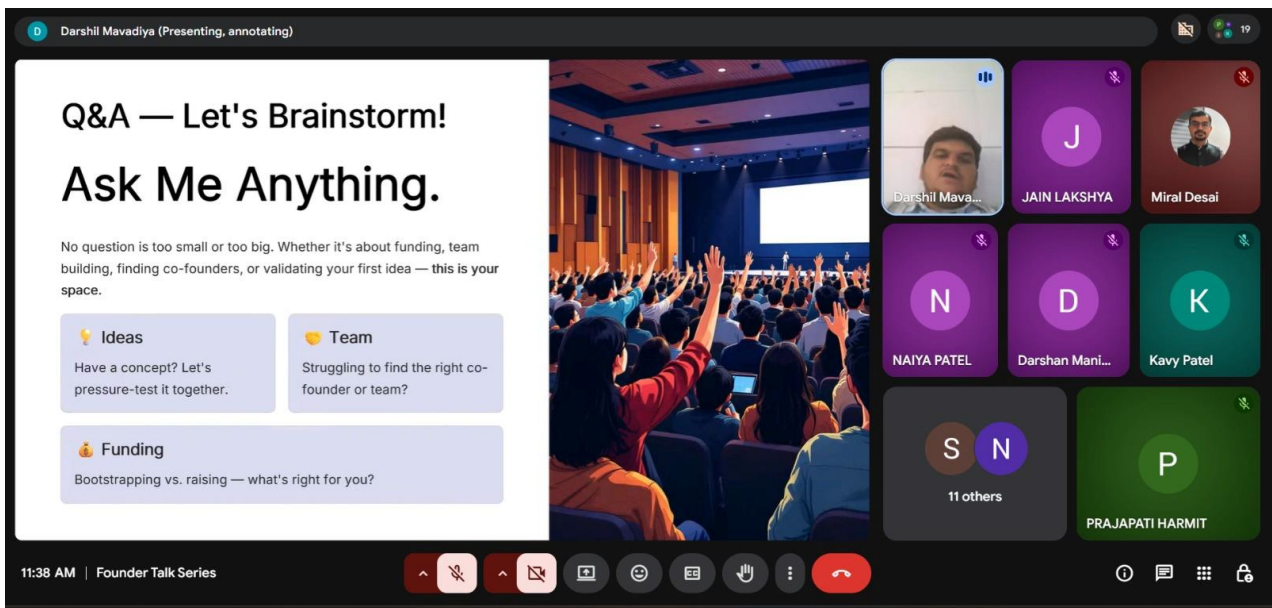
D Darshil Mavadiya (Presenting, annotating)

19

Q&A — Let's Brainstorm!

Ask Me Anything.

No question is too small or too big. Whether it's about funding, team building, finding co-founders, or validating your first idea — this is your space.

💡 Ideas
Have a concept? Let's pressure-test it together.

🤝 Team
Struggling to find the right co-founder or team?

💰 Funding
Bootstrapping vs. raising — what's right for you?

Darshil Mava...

J
JAIN LAKSHYA

Miral Desai

N
NAIYA PATEL

D
Darshan Mani...

K
Kavy Patel

S N
11 others

P
PRAJAPATI HARMIT

11:38 AM | Founder Talk Series